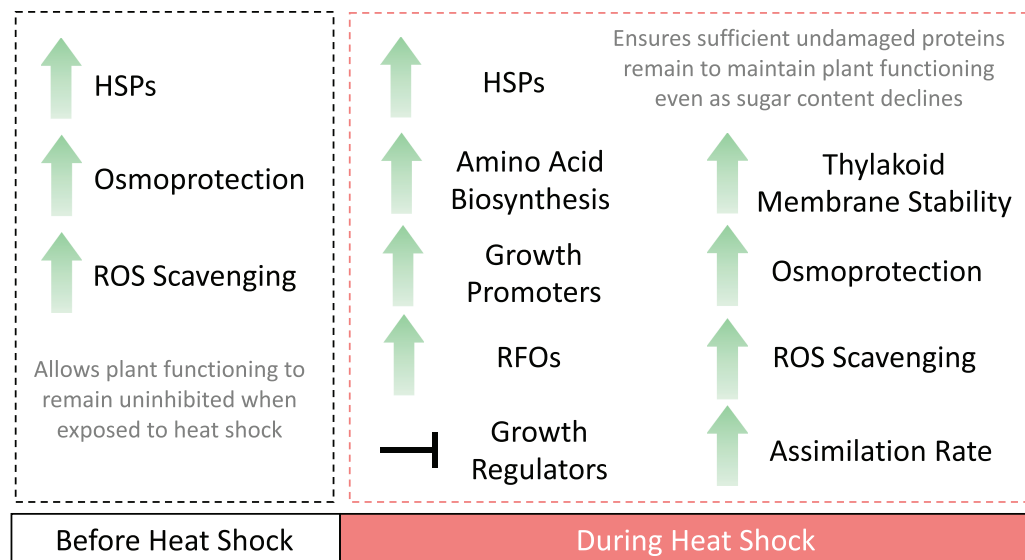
HSPs

Osmoprotection

ROS Scavenging

Allows plant functioning to remain uninhibited when exposed to heat shock

HSPs

Ensures sufficient undamaged proteins remain to maintain plant functioning even as sugar content declines

Amino Acid Biosynthesis

Growth Promoters

RFOs

Growth Regulators

Thylakoid Membrane Stability

Osmoprotection

ROS Scavenging

Assimilation Rate

Before Heat Shock

During Heat Shock